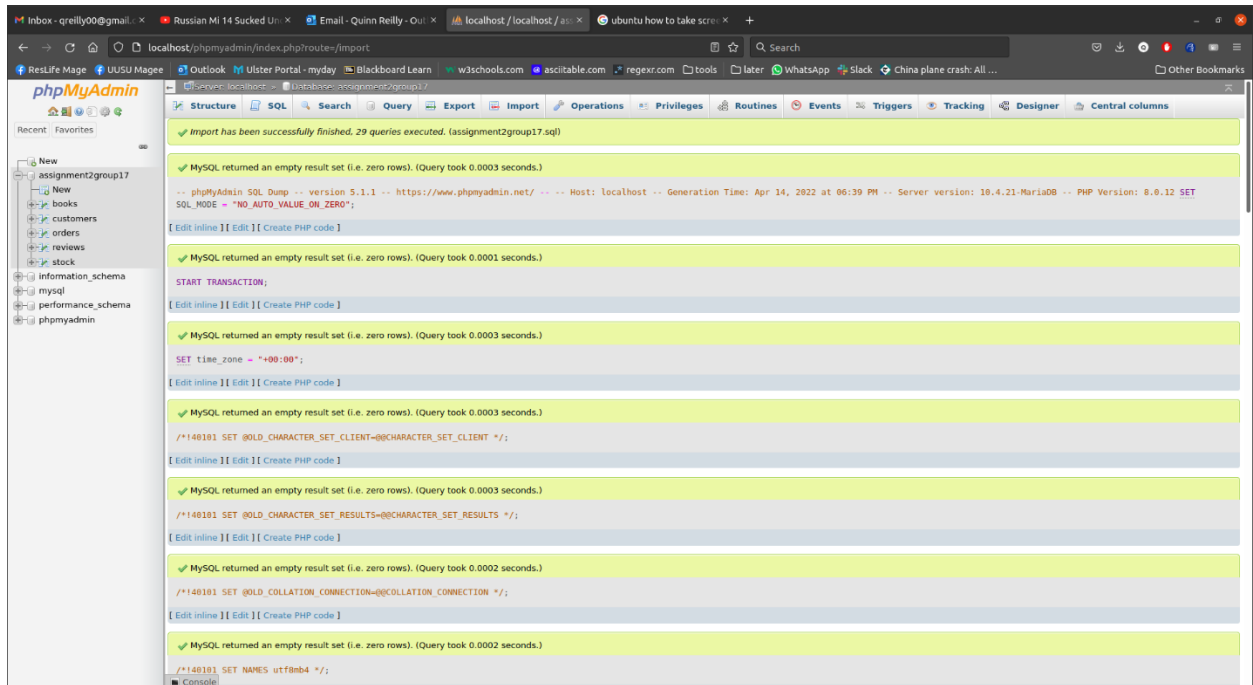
Inbox - qreilly00@gmail.c × Russian Mi 14 Sucked Un × Email - Quinn Reilly - Out × localhost / localhost / as × ubuntu how to take scre ×

localhost/phpmyadmin/index.php?route=/import

Search

ResLife Mage UUSU Magee Outlook Ulster Portal - myday Blackboard Learn w3schools.com asciitable.com regexr.com tools later WhatsApp Slack China plane crash: All ... Other Bookmarks

phpMyAdmin

Recent Favorites

New
assignment2group17
New
books
customers
orders
reviews
stock
information_schema
mysql
performance_schema
phpmyadmin

Server: localhost » Database: assignment2group17

Structure SQL Search Query Export Import Operations Privileges Routines Events Triggers Tracking Designer Central columns

Import has been successfully finished, 29 queries executed. (assignment2group17.sql)

MySQL returned an empty result set (i.e. zero rows). (Query took 0.0003 seconds.)

-- phpMyAdmin SQL Dump -- version 5.1.1 -- https://www.phpmyadmin.net/ -- -- Host: localhost -- Generation Time: Apr 14, 2022 at 06:39 PM -- Server version: 10.4.21-MariaDB -- PHP Version: 8.0.12 SET SQL_MODE = "NO_AUTO_VALUE_ON_ZERO";

[ Edit inline ] [ Edit ] [ Create PHP code ]

MySQL returned an empty result set (i.e. zero rows). (Query took 0.0001 seconds.)

START TRANSACTION;

[ Edit inline ] [ Edit ] [ Create PHP code ]

MySQL returned an empty result set (i.e. zero rows). (Query took 0.0003 seconds.)

SET time_zone = "+00:00";

[ Edit inline ] [ Edit ] [ Create PHP code ]

MySQL returned an empty result set (i.e. zero rows). (Query took 0.0003 seconds.)

/*!40101 SET @OLD_CHARACTER_SET_CLIENT=@@CHARACTER_SET_CLIENT */;

[ Edit inline ] [ Edit ] [ Create PHP code ]

MySQL returned an empty result set (i.e. zero rows). (Query took 0.0003 seconds.)

/*!40101 SET @OLD_CHARACTER_SET_RESULTS=@@CHARACTER_SET_RESULTS */;

[ Edit inline ] [ Edit ] [ Create PHP code ]

MySQL returned an empty result set (i.e. zero rows). (Query took 0.0002 seconds.)

/*!40101 SET @OLD_COLLATION_CONNECTION=@@COLLATION_CONNECTION */;

[ Edit inline ] [ Edit ] [ Create PHP code ]

MySQL returned an empty result set (i.e. zero rows). (Query took 0.0002 seconds.)

/*!40101 SET NAMES utf8mb4 */;

Console